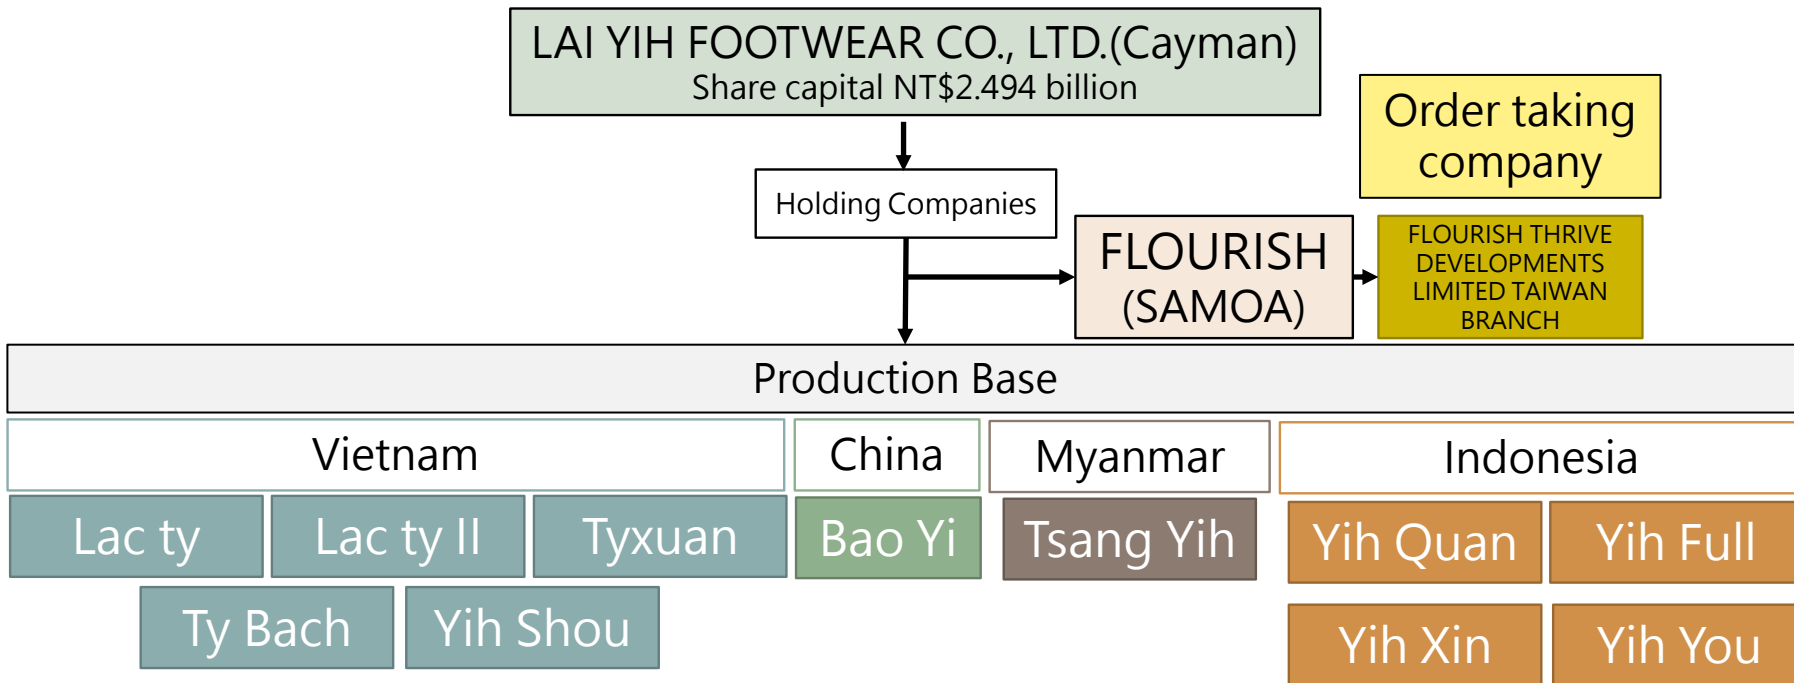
LAI YIH FOOTWEAR CO., LTD.(Cayman)
Share capital NT$2.494 billion

Order taking company

Holding Companies

FLOURISH (SAMOA)

FLOURISH THRIVE DEVELOPMENTS LIMITED TAIWAN BRANCH

Production Base

Vietnam

Lac ty

Lac ty II

Tyxuan

Ty Bach

Yih Shou

China

Bao Yi

Myanmar

Tsang Yih

Indonesia

Yih Quan

Yih Full

Yih Xin

Yih You